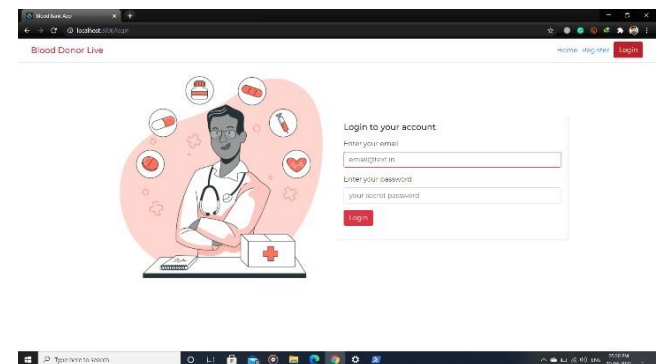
Blood Bank App
localhost:3000/login

Blood Donor Live

Home Register Login

Login to your account

Enter your email

email@test.in

Enter your password

your secret password

Login

Type here to search